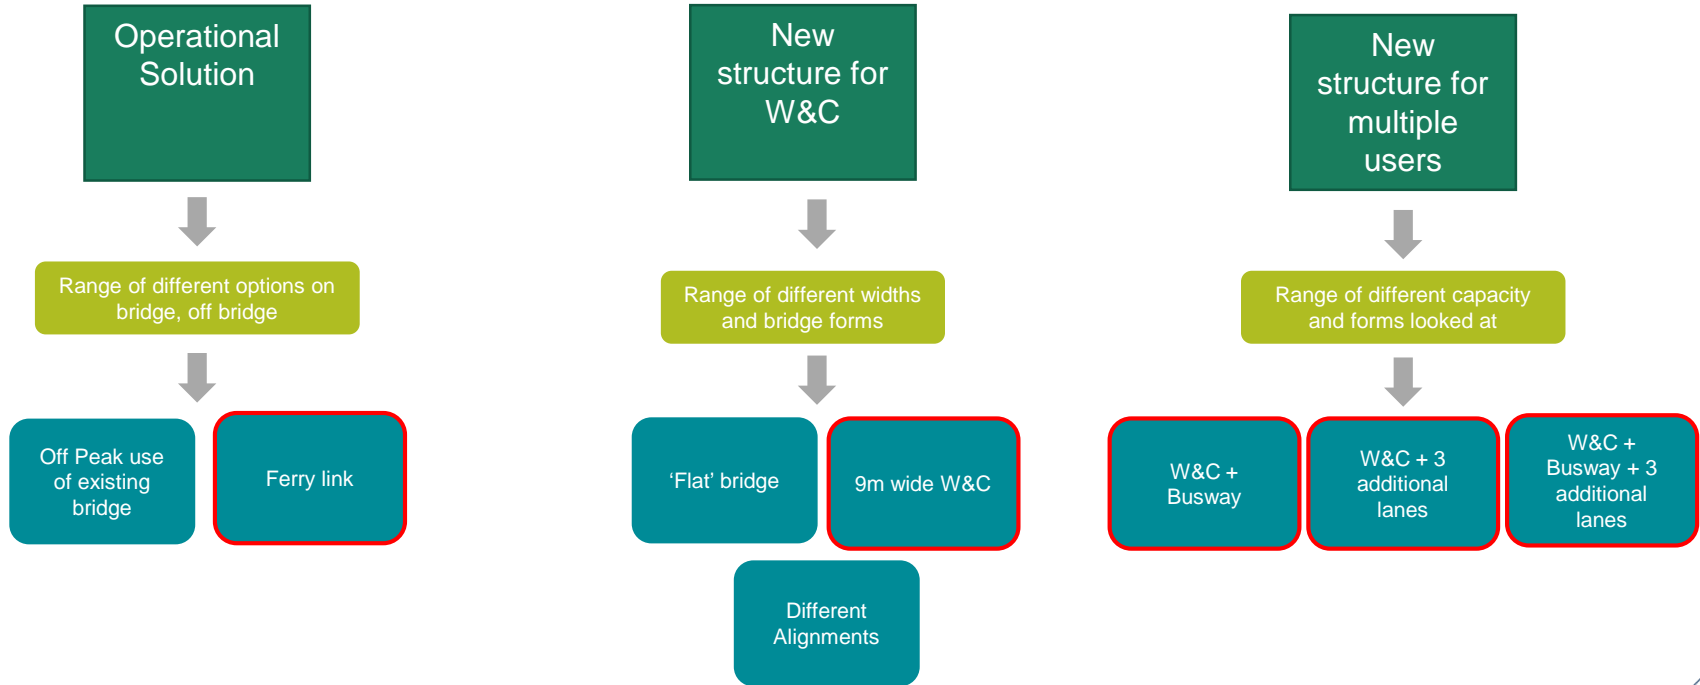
Operational Solution

Range of different options on bridge, off bridge

Off Peak use of existing bridge

Ferry link

New structure for W&C

Range of different widths and bridge forms

'Flat' bridge

9m wide W&C

Different Alignments

New structure for multiple users

Range of different capacity and forms looked at

W&C + Busway

W&C + 3 additional lanes

W&C + Busway + 3 additional lanes